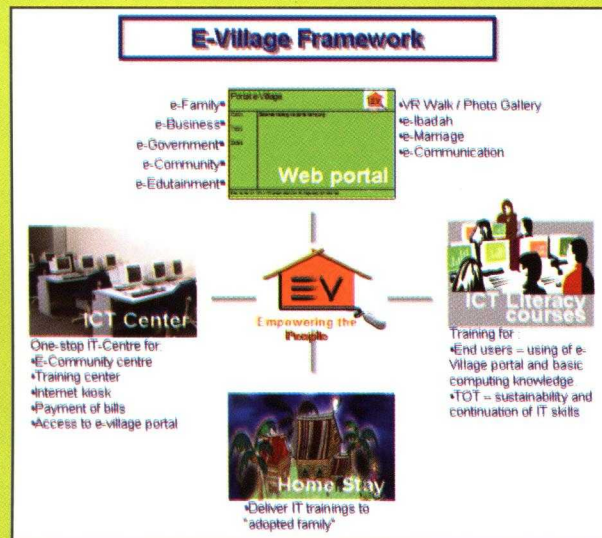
E-Village Framework

e-Family•
e-Business•
e-Government•
e-Community•
e-Edutainment•

Portal e-Village
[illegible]

Web portal

•VR Walk / Photo Gallery
•e-Ibadah
•e-Marriage
•e-Communication

ICT Center

One-stop IT-Centre for:
•E-Community centre
•Training center
•Internet kiosk
•Payment of bills
•Access to e-village portal

EV
Empowering the People

ICT Literacy courses

Training for :
•End users = using of e-Village portal and basic computing knowledge
•TOT = sustainability and continuation of IT skills

Home Stay

•Deliver IT trainings to "adopted family"